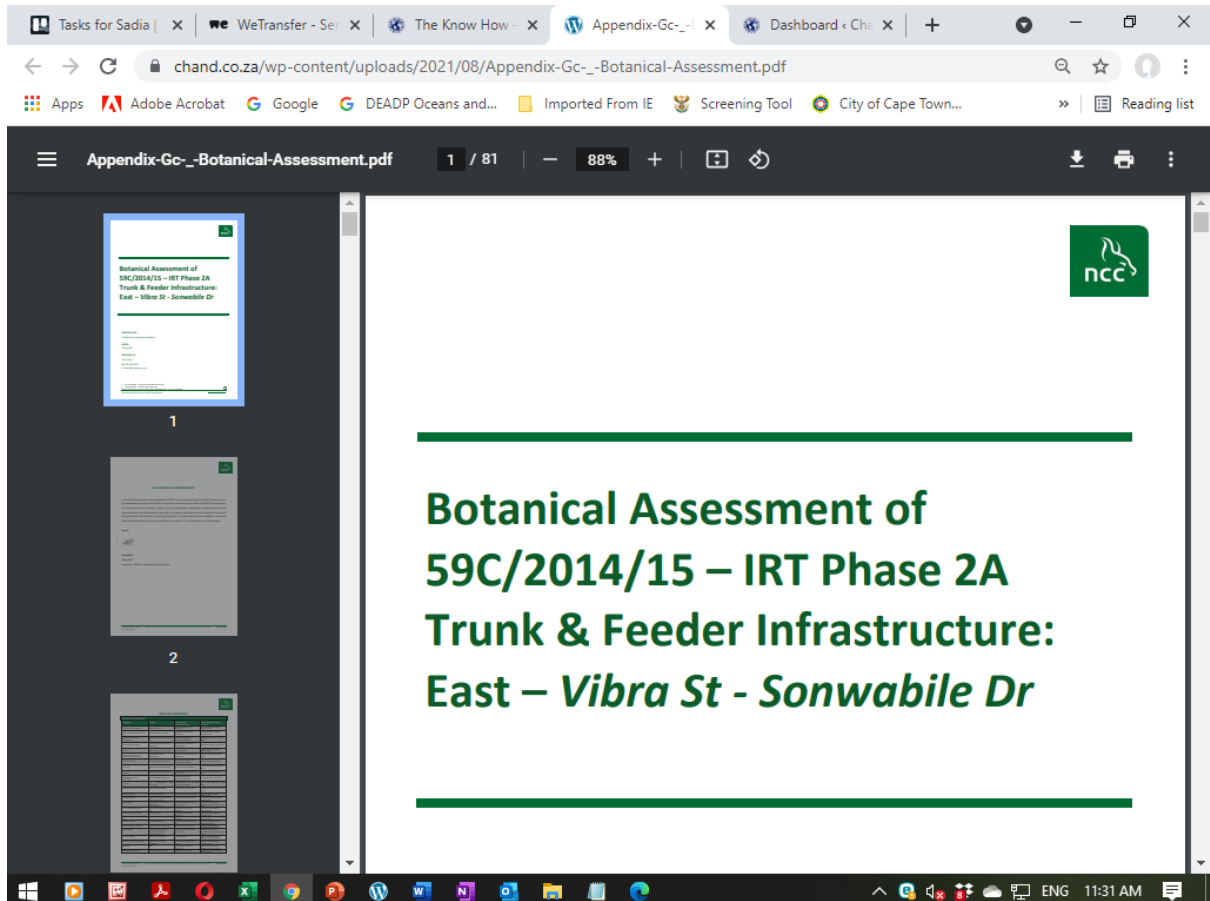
Tasks for Sadia | ✕ WeTransfer - Se ✕ The Know How - ✕ Appendix-Gc-_-l ✕ Dashboard ‹ Cha ✕ +

chand.co.za/wp-content/uploads/2021/08/Appendix-Gc-_-Botanical-Assessment.pdf

Apps Adobe Acrobat Google DEADP Oceans and... Imported From IE Screening Tool City of Cape Town... » Reading list

Appendix-Gc-_-Botanical-Assessment.pdf 1 / 81 — 88% +

Botanical Assessment of 59C/2014/15 – IRT Phase 2A Trunk & Feeder Infrastructure: East – Vibra St - Sonwabile Dr

1

2

ncc

Botanical Assessment of 59C/2014/15 – IRT Phase 2A Trunk & Feeder Infrastructure: East – *Vibra St - Sonwabile Dr*

ENG 11:31 AM